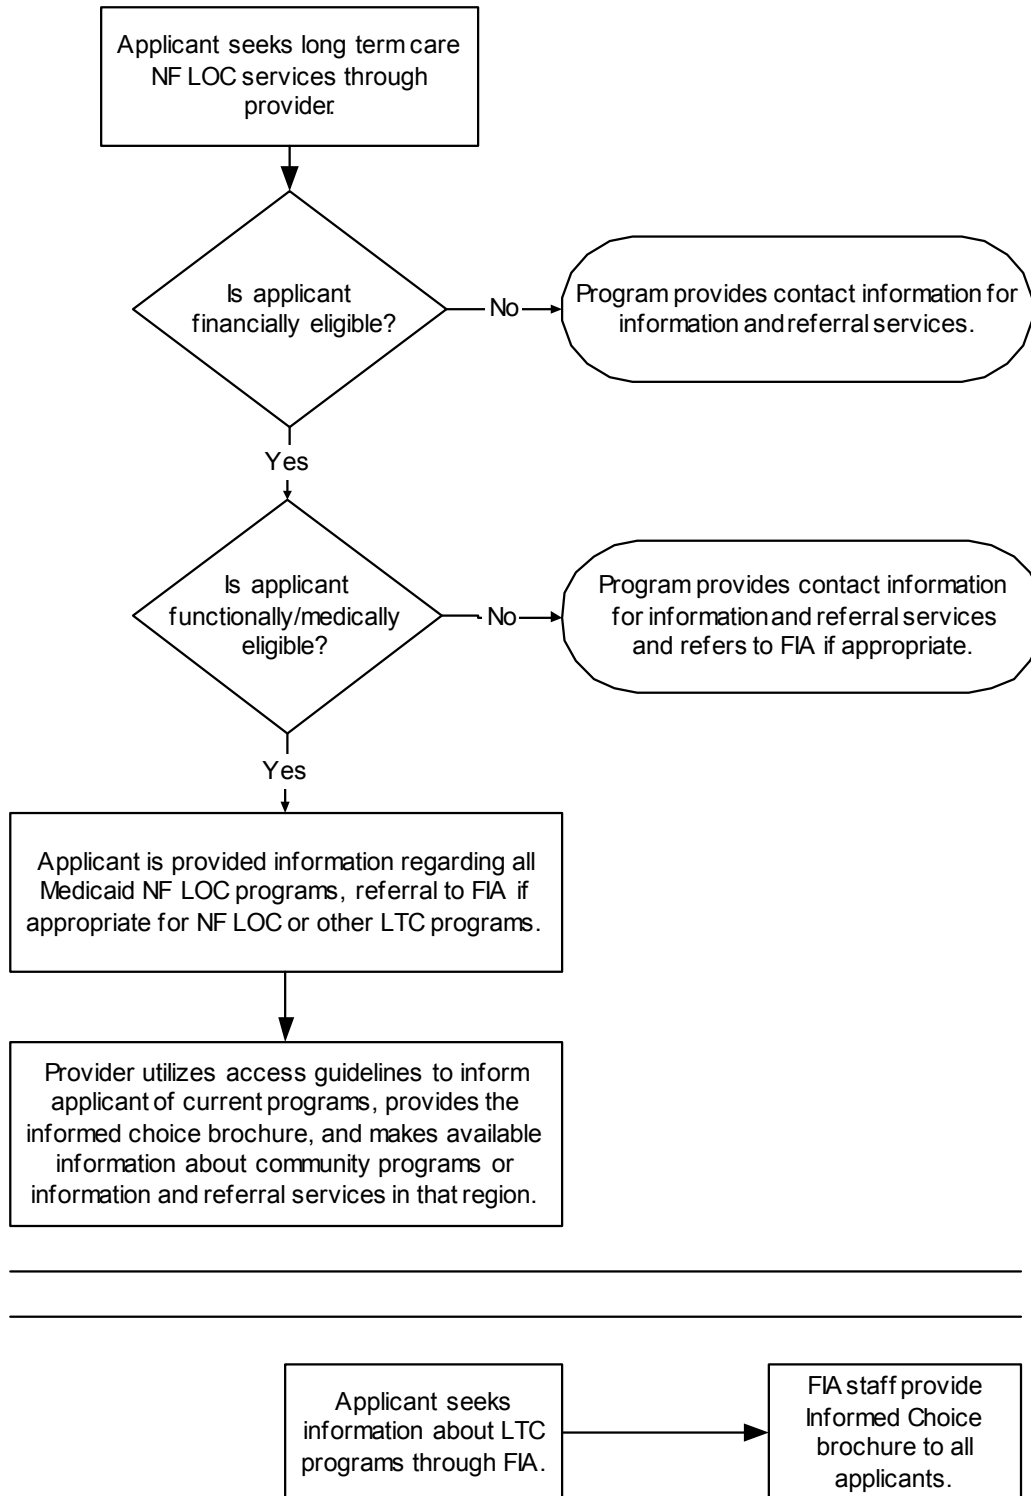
Applicant seeks long term care NF LOC services through provider.

Is applicant financially eligible?

No

Program provides contact information for information and referral services.

Yes

Is applicant functionally/medically eligible?

No

Program provides contact information for information and referral services and refers to FIA if appropriate.

Yes

Applicant is provided information regarding all Medicaid NF LOC programs, referral to FIA if appropriate for NF LOC or other LTC programs.

Provider utilizes access guidelines to inform applicant of current programs, provides the informed choice brochure, and makes available information about community programs or information and referral services in that region.

Applicant seeks information about LTC programs through FIA.

FIA staff provide Informed Choice brochure to all applicants.